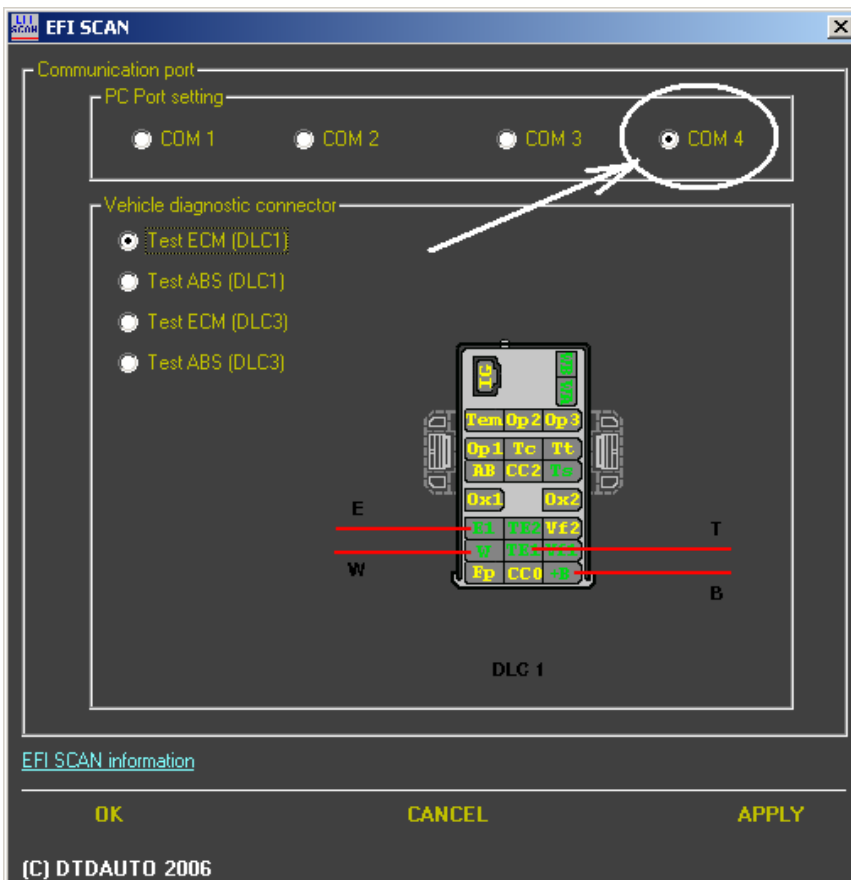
EFI SCAN

Communication port

PC Port setting

COM 1 COM 2 COM 3 COM 4

Vehicle diagnostic connector

Test ECM (DLC1)

Test ABS (DLC1)

Test ECM (DLC3)

Test ABS (DLC3)

IG

Tem Op2 Op3

Op1 Tc Tt

AB CC2 Ts

Ox1 Ox2

E1 TE2 Vf2

W TE1

Ep CC0 +B

E

W

T

B

DLC 1

EFI SCAN information

OK CANCEL APPLY

(C) DTDAUTO 2006